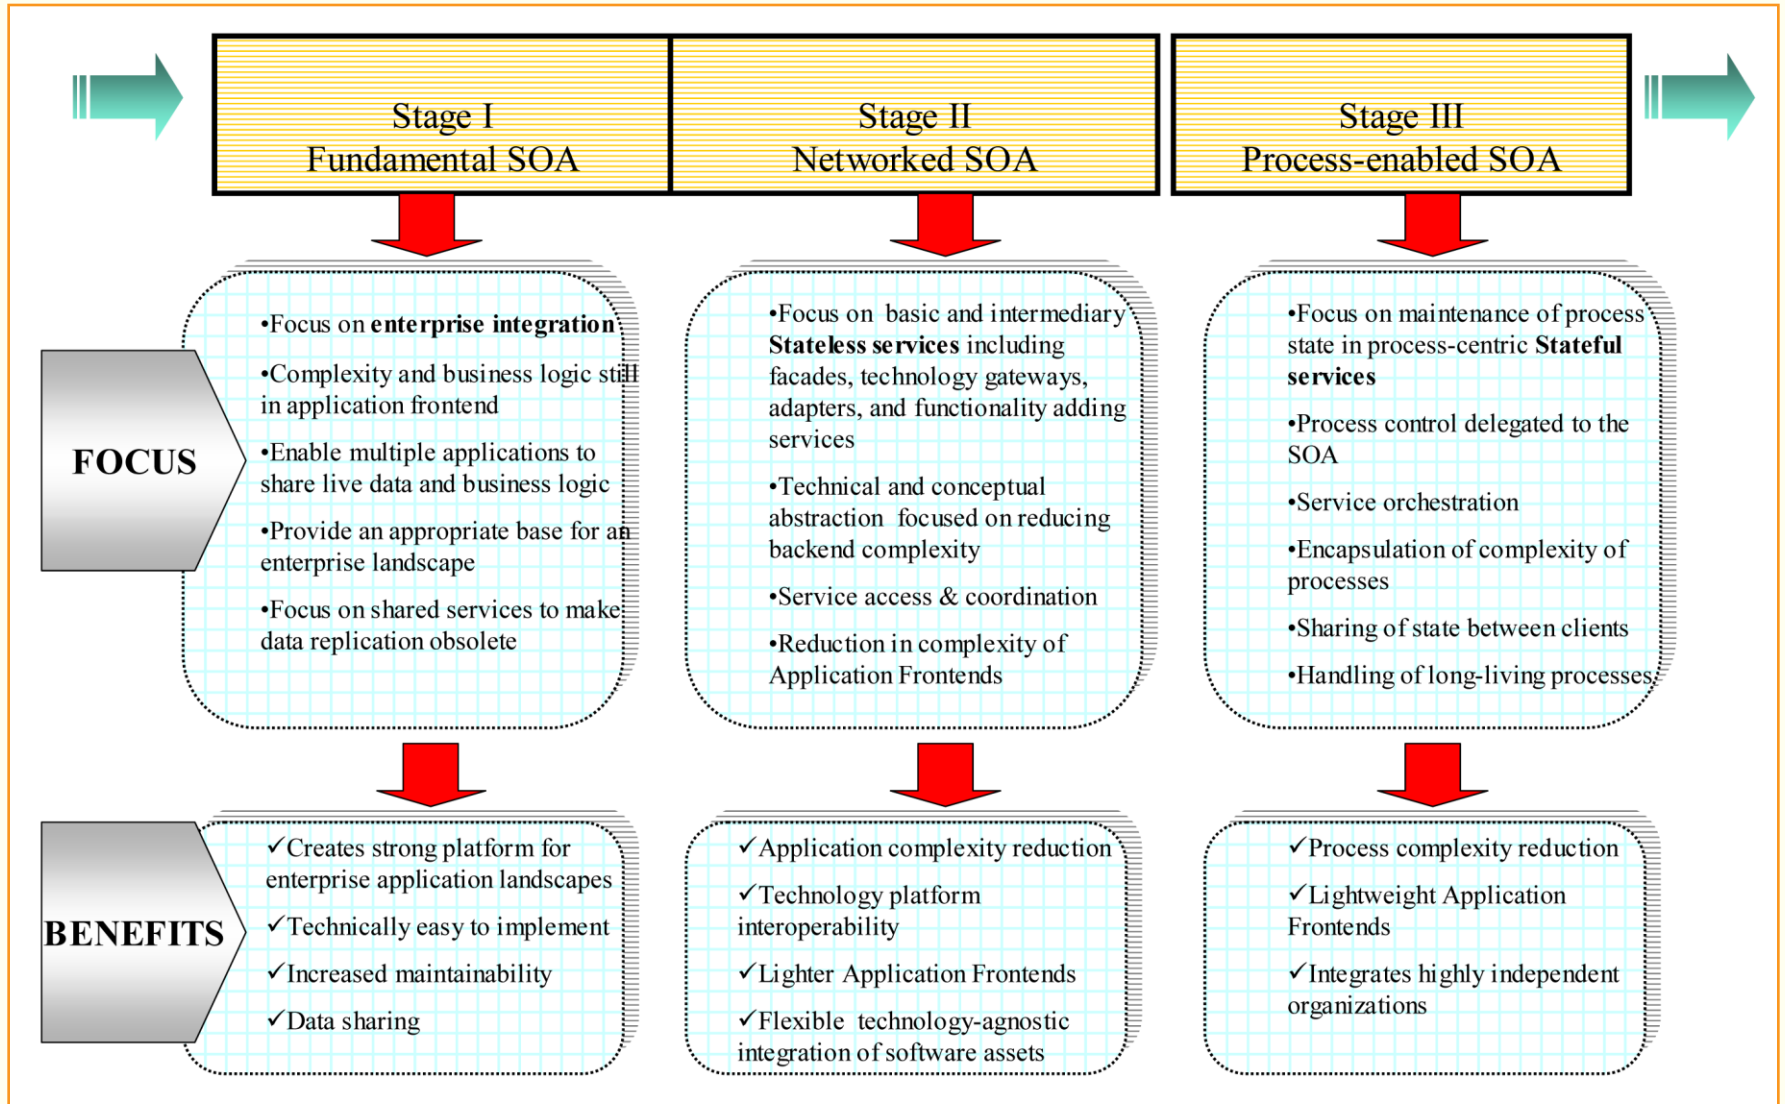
Stage I
Fundamental SOA

Stage II
Networked SOA

Stage III
Process-enabled SOA

FOCUS

•Focus on **enterprise integration**

•Complexity and business logic still in application frontend

•Enable multiple applications to share live data and business logic

•Provide an appropriate base for an enterprise landscape

•Focus on shared services to make data replication obsolete

•Focus on basic and intermediary **Stateless services** including facades, technology gateways, adapters, and functionality adding services

•Technical and conceptual abstraction focused on reducing backend complexity

•Service access & coordination

•Reduction in complexity of Application Frontends

•Focus on maintenance of process state in process-centric **Stateful services**

•Process control delegated to the SOA

•Service orchestration

•Encapsulation of complexity of processes

•Sharing of state between clients

•Handling of long-living processes

BENEFITS

✓Creates strong platform for enterprise application landscapes

✓Technically easy to implement

✓Increased maintainability

✓Data sharing

✓Application complexity reduction

✓Technology platform interoperability

✓Lighter Application Frontends

✓Flexible technology-agnostic integration of software assets

✓Process complexity reduction

✓Lightweight Application Frontends

✓Integrates highly independent organizations